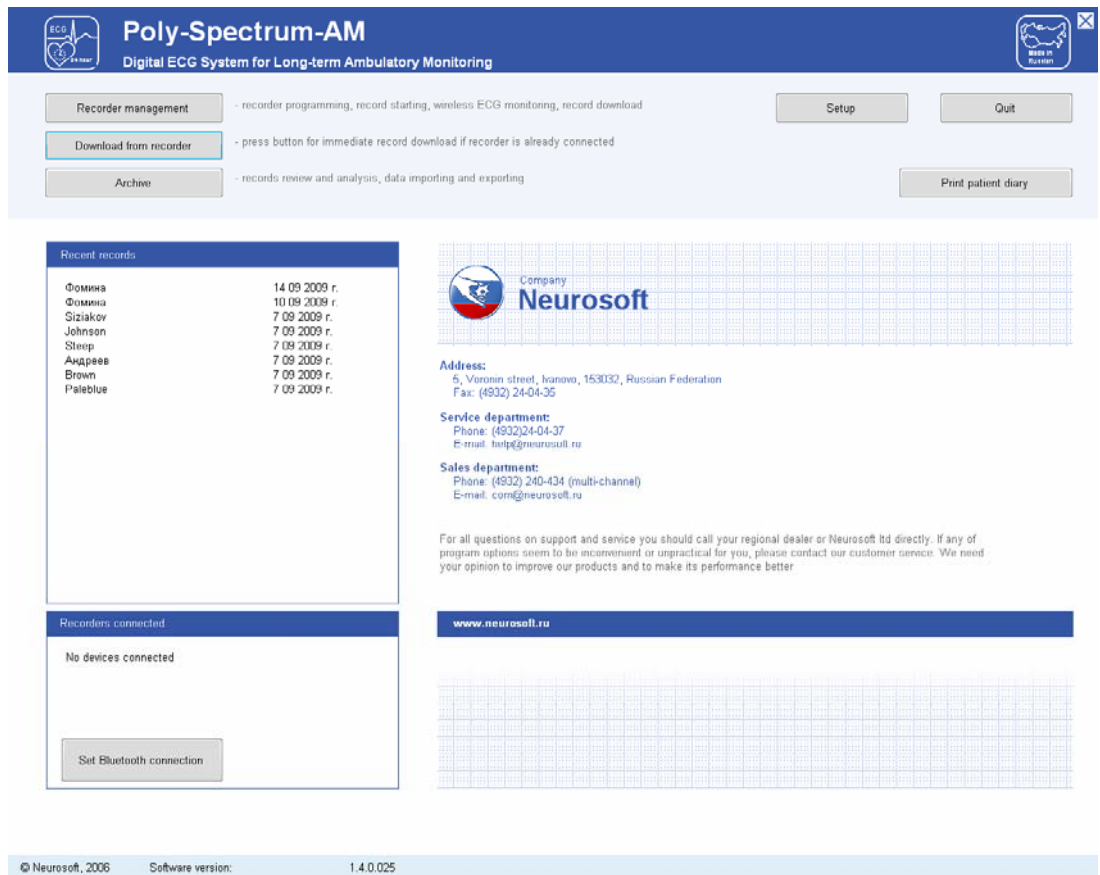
ECG
24 hour

Poly-Spectrum-AM
Digital ECG System for Long-term Ambulatory Monitoring

Made in Russian

Recorder management
- recorder programming, record starting, wireless ECG monitoring, record download

Setup

Quit

Download from recorder
- press button for immediate record download if recorder is already connected

Archive
- records review and analysis, data importing and exporting

Print patient diary

Recent records

| | |
|---|---|
| Фомина | 14 09 2009 г. |
| Фомина | 10 09 2009 г. |
| Siziakov | 7 09 2009 г. |
| Johnson | 7 09 2009 г. |
| Steep | 7 09 2009 г. |
| Андреев | 7 09 2009 г. |
| Brown | 7 09 2009 г. |
| Paleblue | 7 09 2009 г. |

Company
Neurosoft

Address:
6, Voronin street, Ivanovo, 153032, Russian Federation
Fax: (4932) 24-04-35

Service department:
Phone: (4932)24-04-37
E-mail: help@neurosoft.ru

Sales department:
Phone: (4932) 240-434 (multi-channel)
E-mail: com@neurosoft.ru

For all questions on support and service you should call your regional dealer or Neurosoft ltd directly. If any of program options seem to be inconvenient or unpractical for you, please contact our customer service. We need your opinion to improve our products and to make its performance better

Recorders connected

No devices connected

Set Bluetooth connection

www.neurosoft.ru

© Neurosoft, 2006 Software version: 1.4.0.025